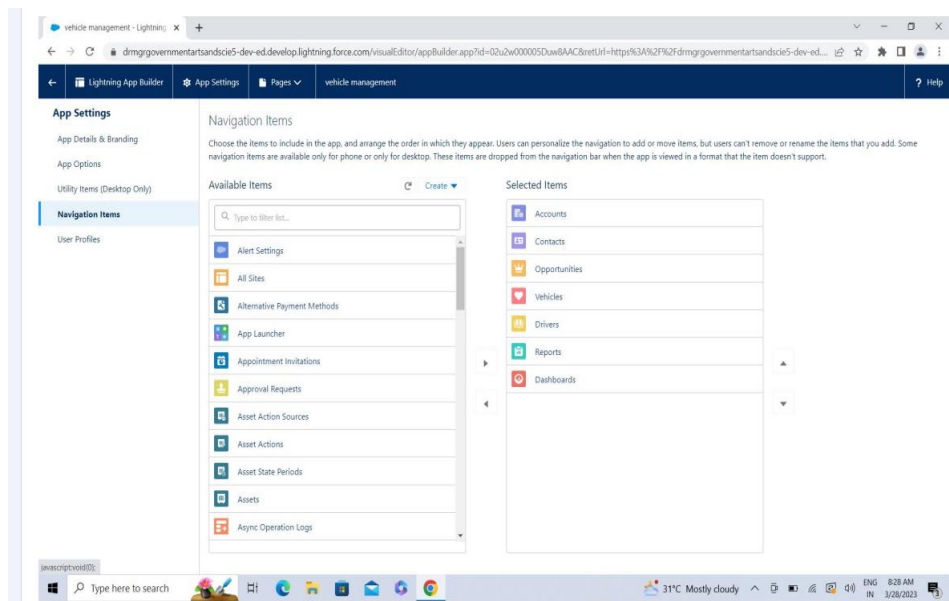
vehicle management - Lightning ×

drmgrgovernmentartsandscie5-dev-ed.develop.lightning.force.com/visualEditor/appBuilder.app?id=02u2w000005Duw8AAC&retUrl=https%3A%2F%2Fdrmgrgovernmentartsandscie5-dev-ed...

Lightning App Builder | App Settings | Pages | vehicle management | ? Help

App Settings
App Details & Branding
App Options
Utility Items (Desktop Only)
Navigation Items
User Profiles

Navigation Items

Choose the items to include in the app, and arrange the order in which they appear. Users can personalize the navigation to add or move items, but users can't remove or rename the items that you add. Some navigation items are available only for phone or only for desktop. These items are dropped from the navigation bar when the app is viewed in a format that the item doesn't support.

Available Items
Create

Type to filter list...

Alert Settings
All Sites
Alternative Payment Methods
App Launcher
Appointment Invitations
Approval Requests
Asset Action Sources
Asset Actions
Asset State Periods
Assets
Async Operation Logs

Selected Items
Accounts
Contacts
Opportunities
Vehicles
Drivers
Reports
Dashboards

javascript:void(0);

Type here to search

31°C Mostly cloudy ENG IN 8:28 AM 3/28/2023